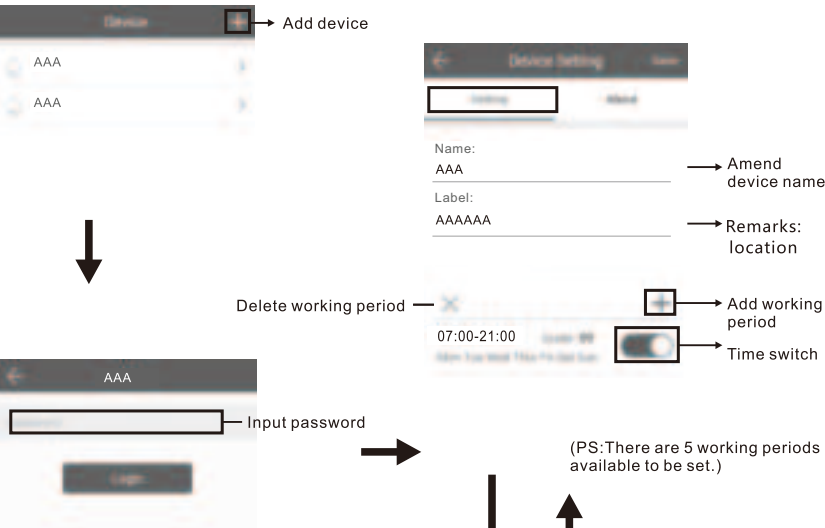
Device
Add device
AAA
AAA
Device Setting
Name:
AAA
Amend device name
Label:
AAAAAA
Remarks: location
Delete working period
Add working period
07:00-21:00
Time switch
AAA
Input password
Login
(PS:There are 5 working periods available to be set.)